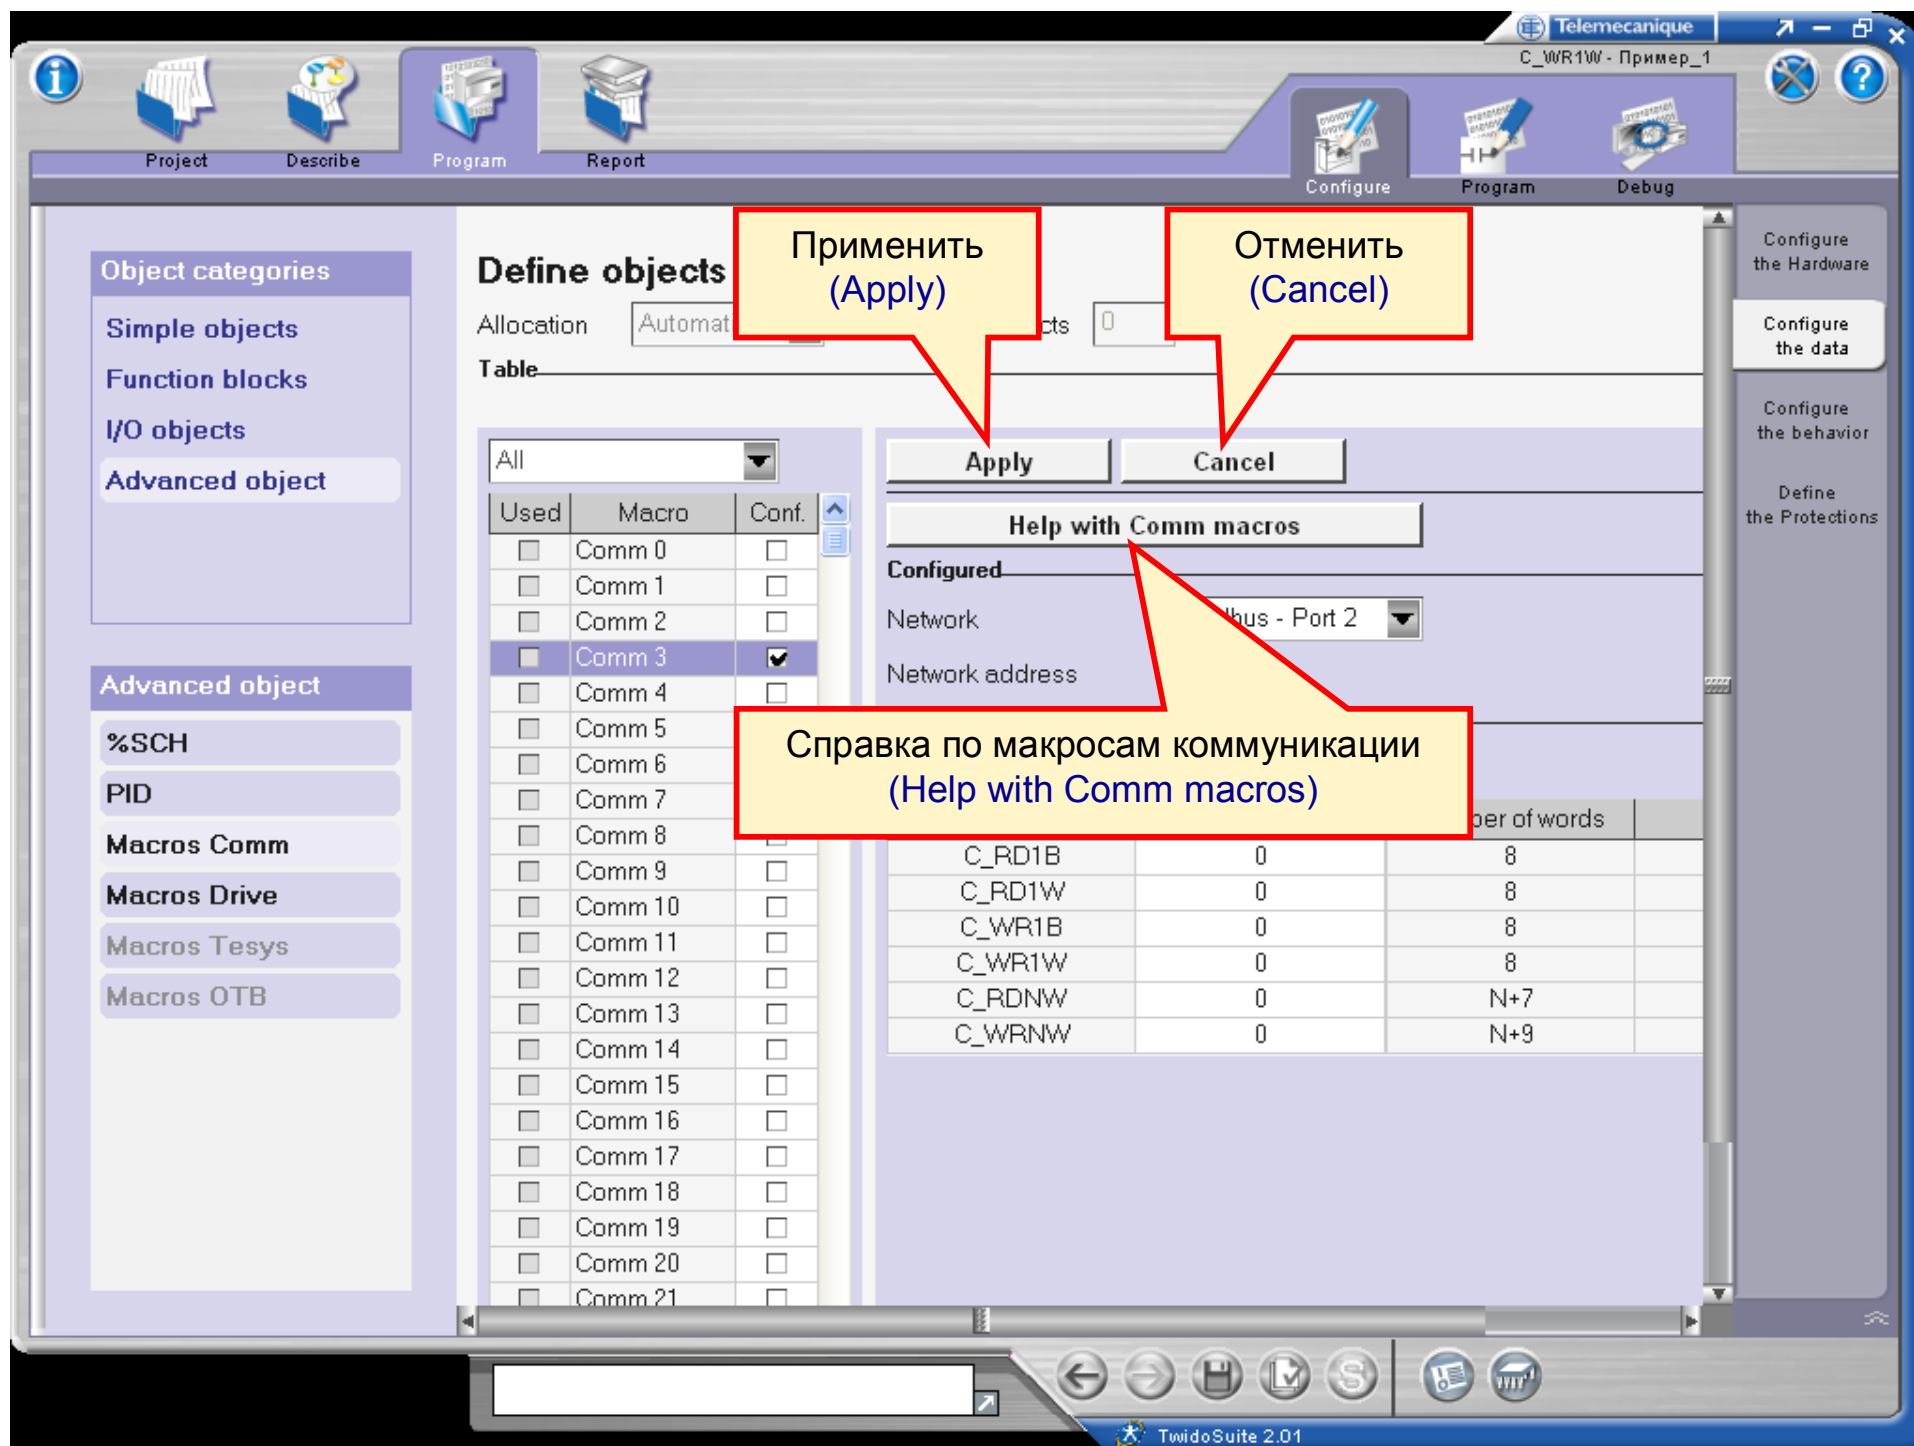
Telemecanique

C_WR1W - Пример_1

Project Describe Program Report

Configure Program Debug

Object categories

Simple objects

Function blocks

I/O objects

Advanced object

Advanced object

%SCH

PID

Macros Comm

Macros Drive

Macros Tesys

Macros OTB

Define objects

Allocation Automat

cts 0

Table

Применить (Apply)

Отменить (Cancel)

All

| Used | Macro | Conf. |
|---|---|---|
| ☐ | Comm 0 | ☐ |
| ☐ | Comm 1 | ☐ |
| ☐ | Comm 2 | ☐ |
| ☐ | Comm 3 | ☑ |
| ☐ | Comm 4 | ☐ |
| ☐ | Comm 5 | |
| ☐ | Comm 6 | |
| ☐ | Comm 7 | |
| ☐ | Comm 8 | |
| ☐ | Comm 9 | ☐ |
| ☐ | Comm 10 | ☐ |
| ☐ | Comm 11 | ☐ |
| ☐ | Comm 12 | ☐ |
| ☐ | Comm 13 | ☐ |
| ☐ | Comm 14 | ☐ |
| ☐ | Comm 15 | ☐ |
| ☐ | Comm 16 | ☐ |
| ☐ | Comm 17 | ☐ |
| ☐ | Comm 18 | ☐ |
| ☐ | Comm 19 | ☐ |
| ☐ | Comm 20 | ☐ |
| ☐ | Comm 21 | ☐ |

Apply Cancel

Help with Comm macros

Configured

Network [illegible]bus - Port 2

Network address

Справка по макросам коммуникации (Help with Comm macros)

| | | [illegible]ber of words |
|---|---|---|
| C_RD1B | 0 | 8 |
| C_RD1W | 0 | 8 |
| C_WR1B | 0 | 8 |
| C_WR1W | 0 | 8 |
| C_RDNW | 0 | N+7 |
| C_WRNW | 0 | N+9 |

Configure the Hardware

Configure the data

Configure the behavior

Define the Protections

TwidoSuite 2.01